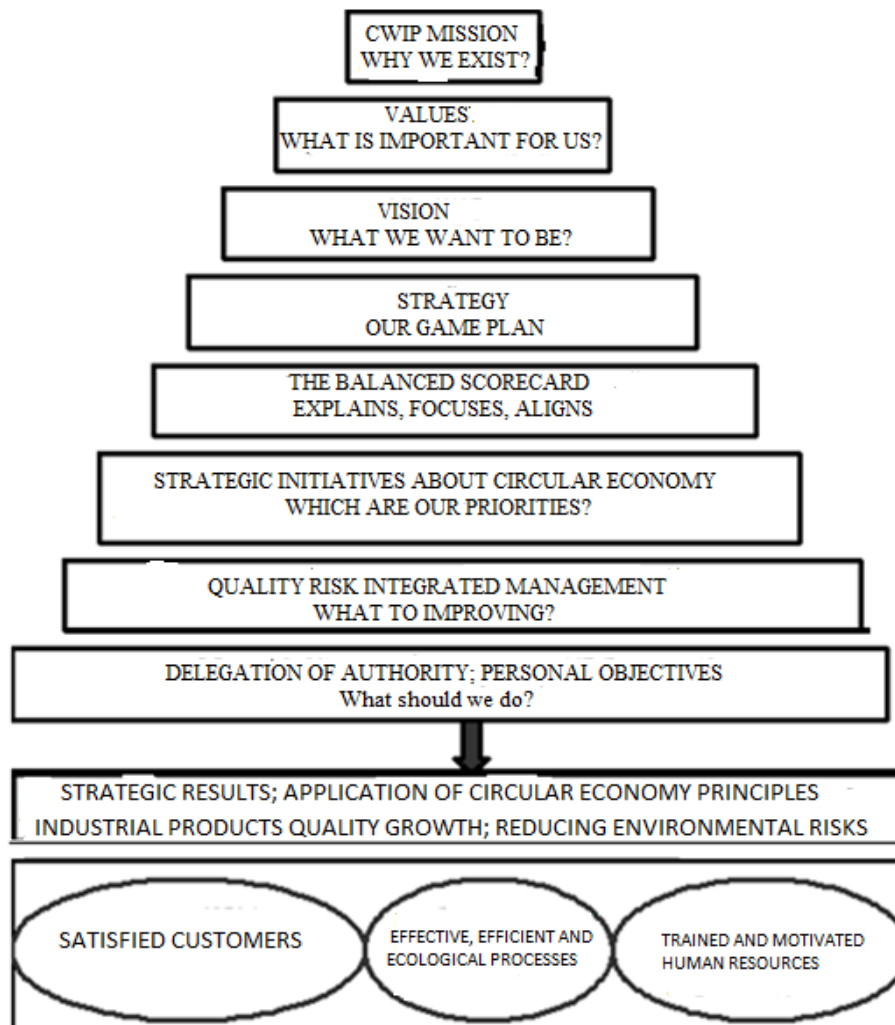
CWIP MISSION
WHY WE EXIST?

VALUES
WHAT IS IMPORTANT FOR US?

VISION
WHAT WE WANT TO BE?

STRATEGY
OUR GAME PLAN

THE BALANCED SCORECARD
EXPLAINS, FOCUSES, ALIGNS

STRATEGIC INITIATIVES ABOUT CIRCULAR ECONOMY
WHICH ARE OUR PRIORITIES?

QUALITY RISK INTEGRATED MANAGEMENT
WHAT TO IMPROVING?

DELEGATION OF AUTHORITY; PERSONAL OBJECTIVES
What should we do?

STRATEGIC RESULTS; APPLICATION OF CIRCULAR ECONOMY PRINCIPLES
INDUSTRIAL PRODUCTS QUALITY GROWTH; REDUCING ENVIRONMENTAL RISKS

SATISFIED CUSTOMERS

EFFECTIVE, EFFICIENT AND ECOLOGICAL PROCESSES

TRAINED AND MOTIVATED HUMAN RESOURCES